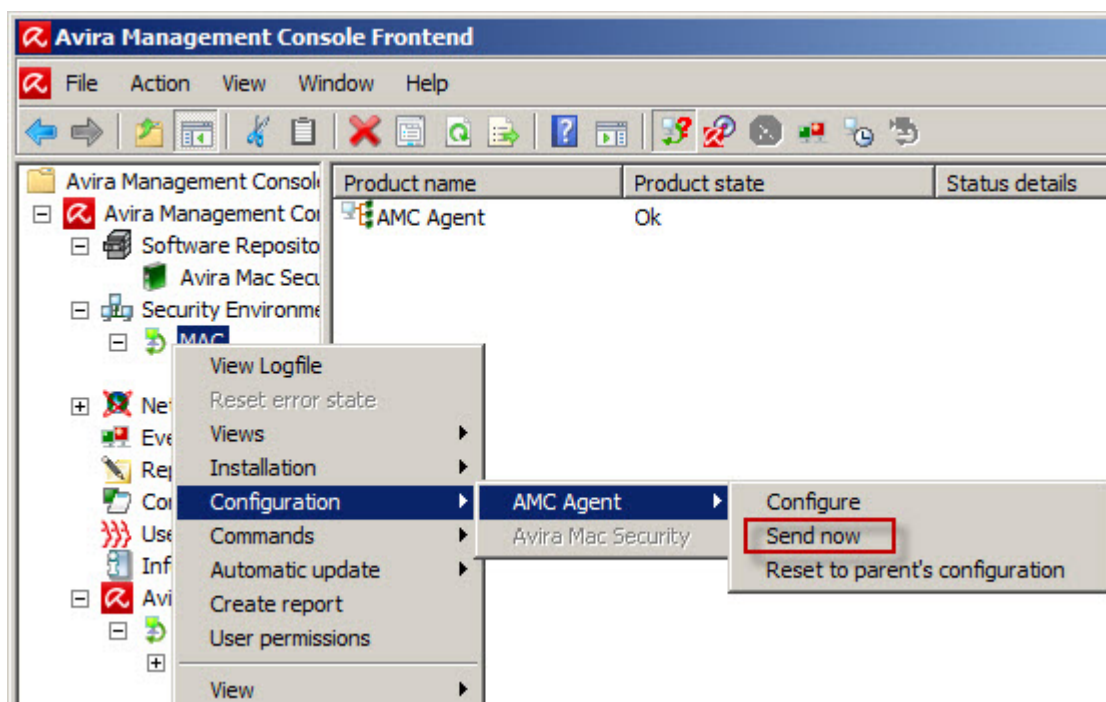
Avira Management Console Frontend

File Action View Window Help

Avira Management Consol
Avira Management Cor
Software Reposito
Avira Mac Secu
Security Environme
MAC
Ne
Eve
Rep
Co
Use
Inf
Avi

| Product name | Product state | Status details |
|---|---|---|
| AMC Agent | Ok | |

View Logfile
Reset error state
Views
Installation
Configuration
Commands
Automatic update
Create report
User permissions
View

AMC Agent
Avira Mac Security

Configure
Send now
Reset to parent's configuration